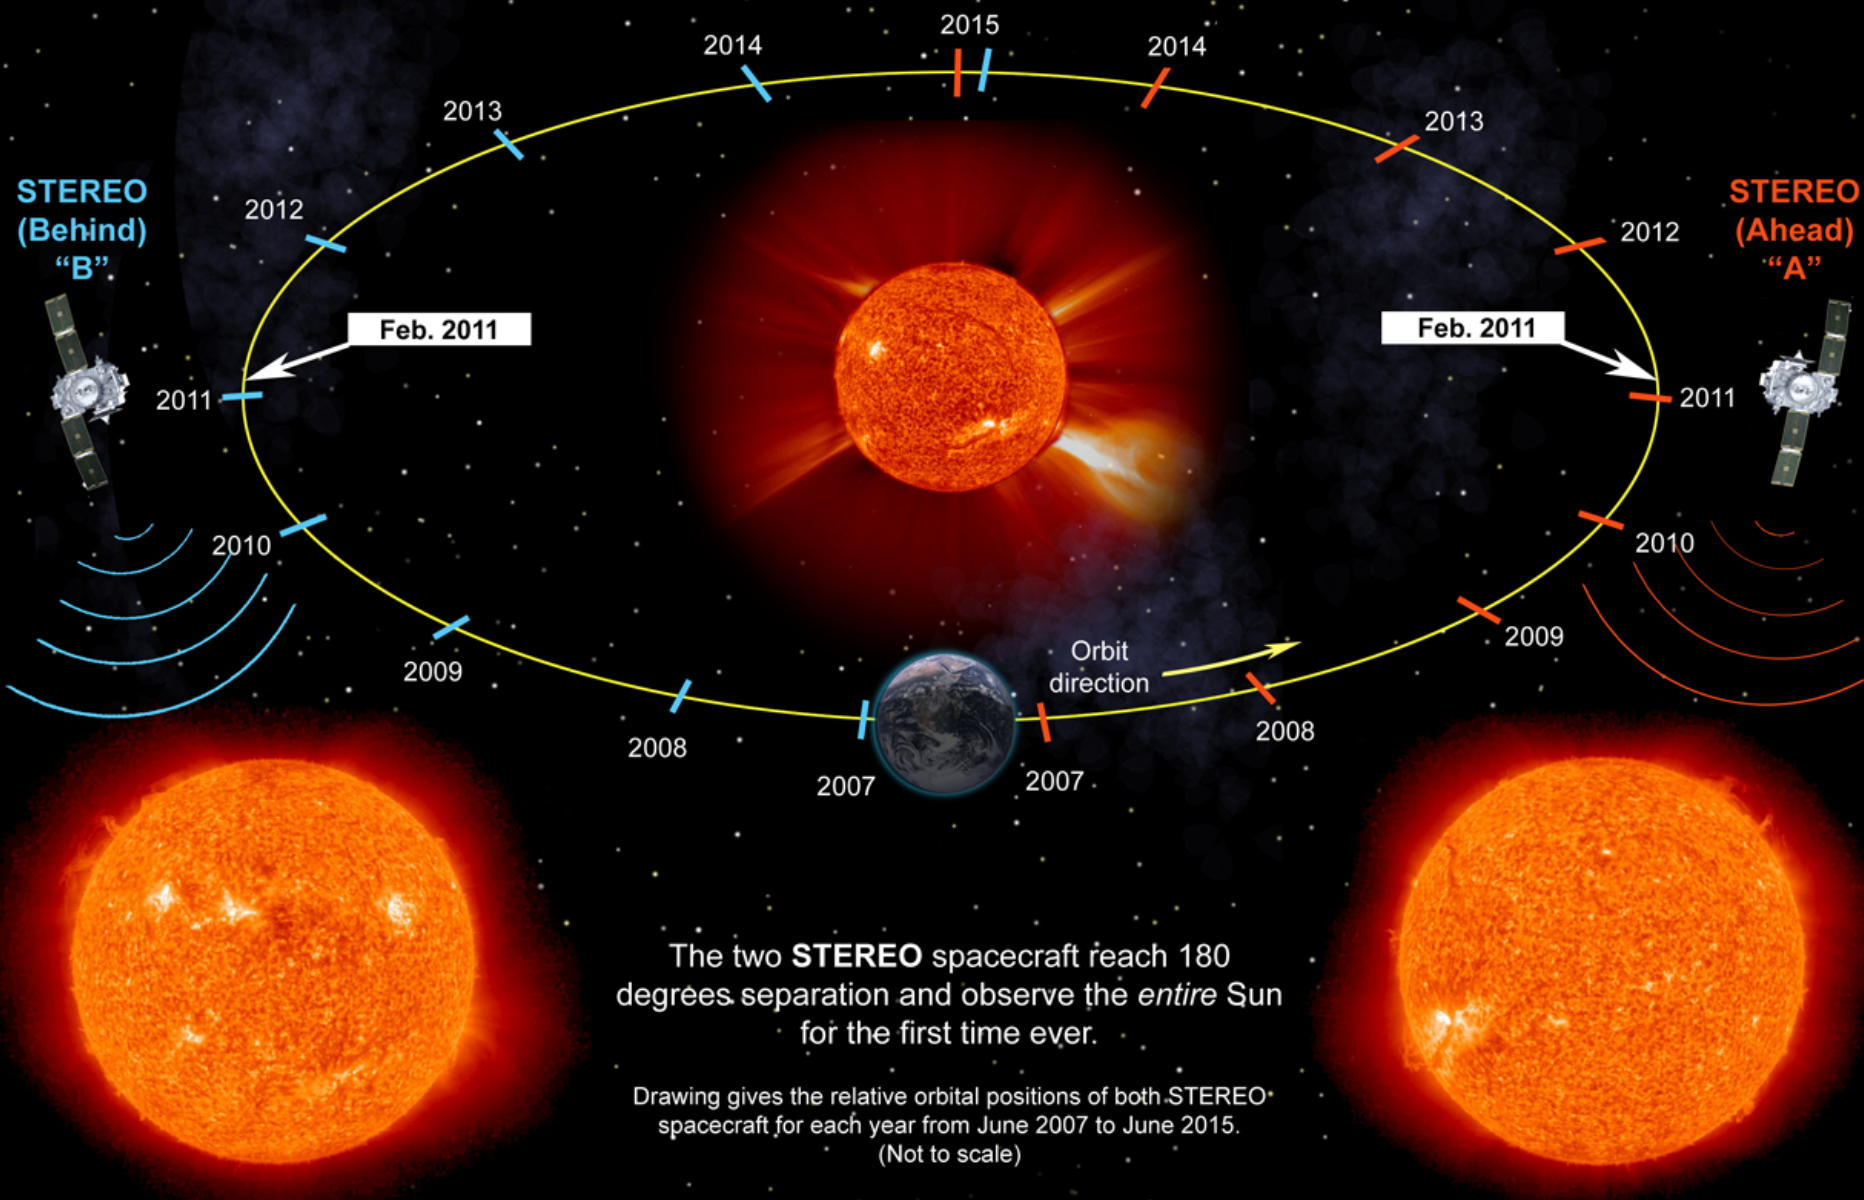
2015
2014
2014
2013
2013
STEREO
(Behind)
"B"
2012
2012
STEREO
(Ahead)
"A"
Feb. 2011
Feb. 2011
2011
2011
2010
2010
2009
2009
Orbit direction
2008
2008
2007
2007

The two **STEREO** spacecraft reach 180 degrees separation and observe the *entire* Sun for the first time ever.

Drawing gives the relative orbital positions of both STEREO spacecraft for each year from June 2007 to June 2015. (Not to scale)